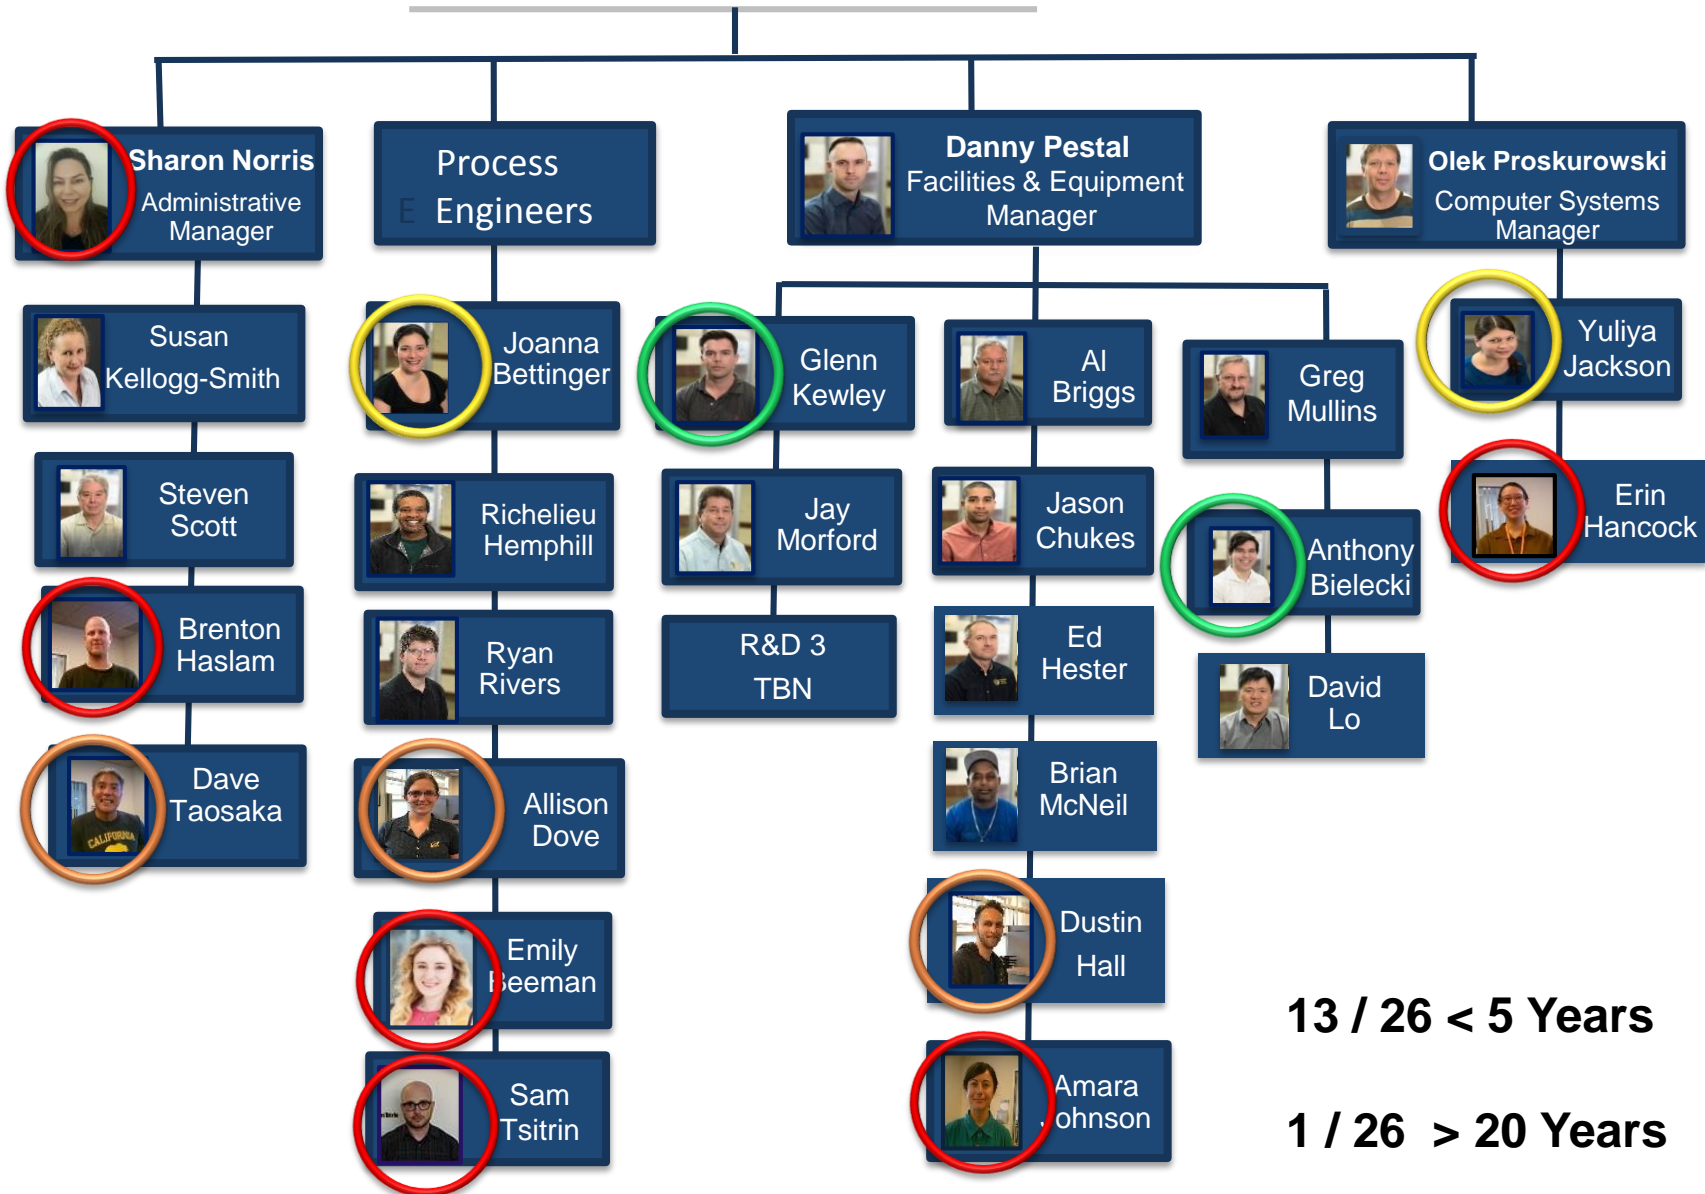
Sharon Norris
Administrative Manager

Process Engineers

Danny Pestal
Facilities & Equipment Manager

Olek Proskurowski
Computer Systems Manager

Susan Kellogg-Smith

Joanna Bettinger

Glenn Kewley

Al Briggs

Greg Mullins

Yuliya Jackson

Steven Scott

Richelieu Hemphill

Jay Morford

Jason Chukes

Anthony Bielecki

Erin Hancock

Brenton Haslam

Ryan Rivers

R&D 3
TBN

Ed Hester

David Lo

Dave Taosaka

Allison Dove

Brian McNeil

Emily Beeman

Dustin Hall

Sam Tsitrin

Amara Johnson

13 / 26 < 5 Years

1 / 26 > 20 Years